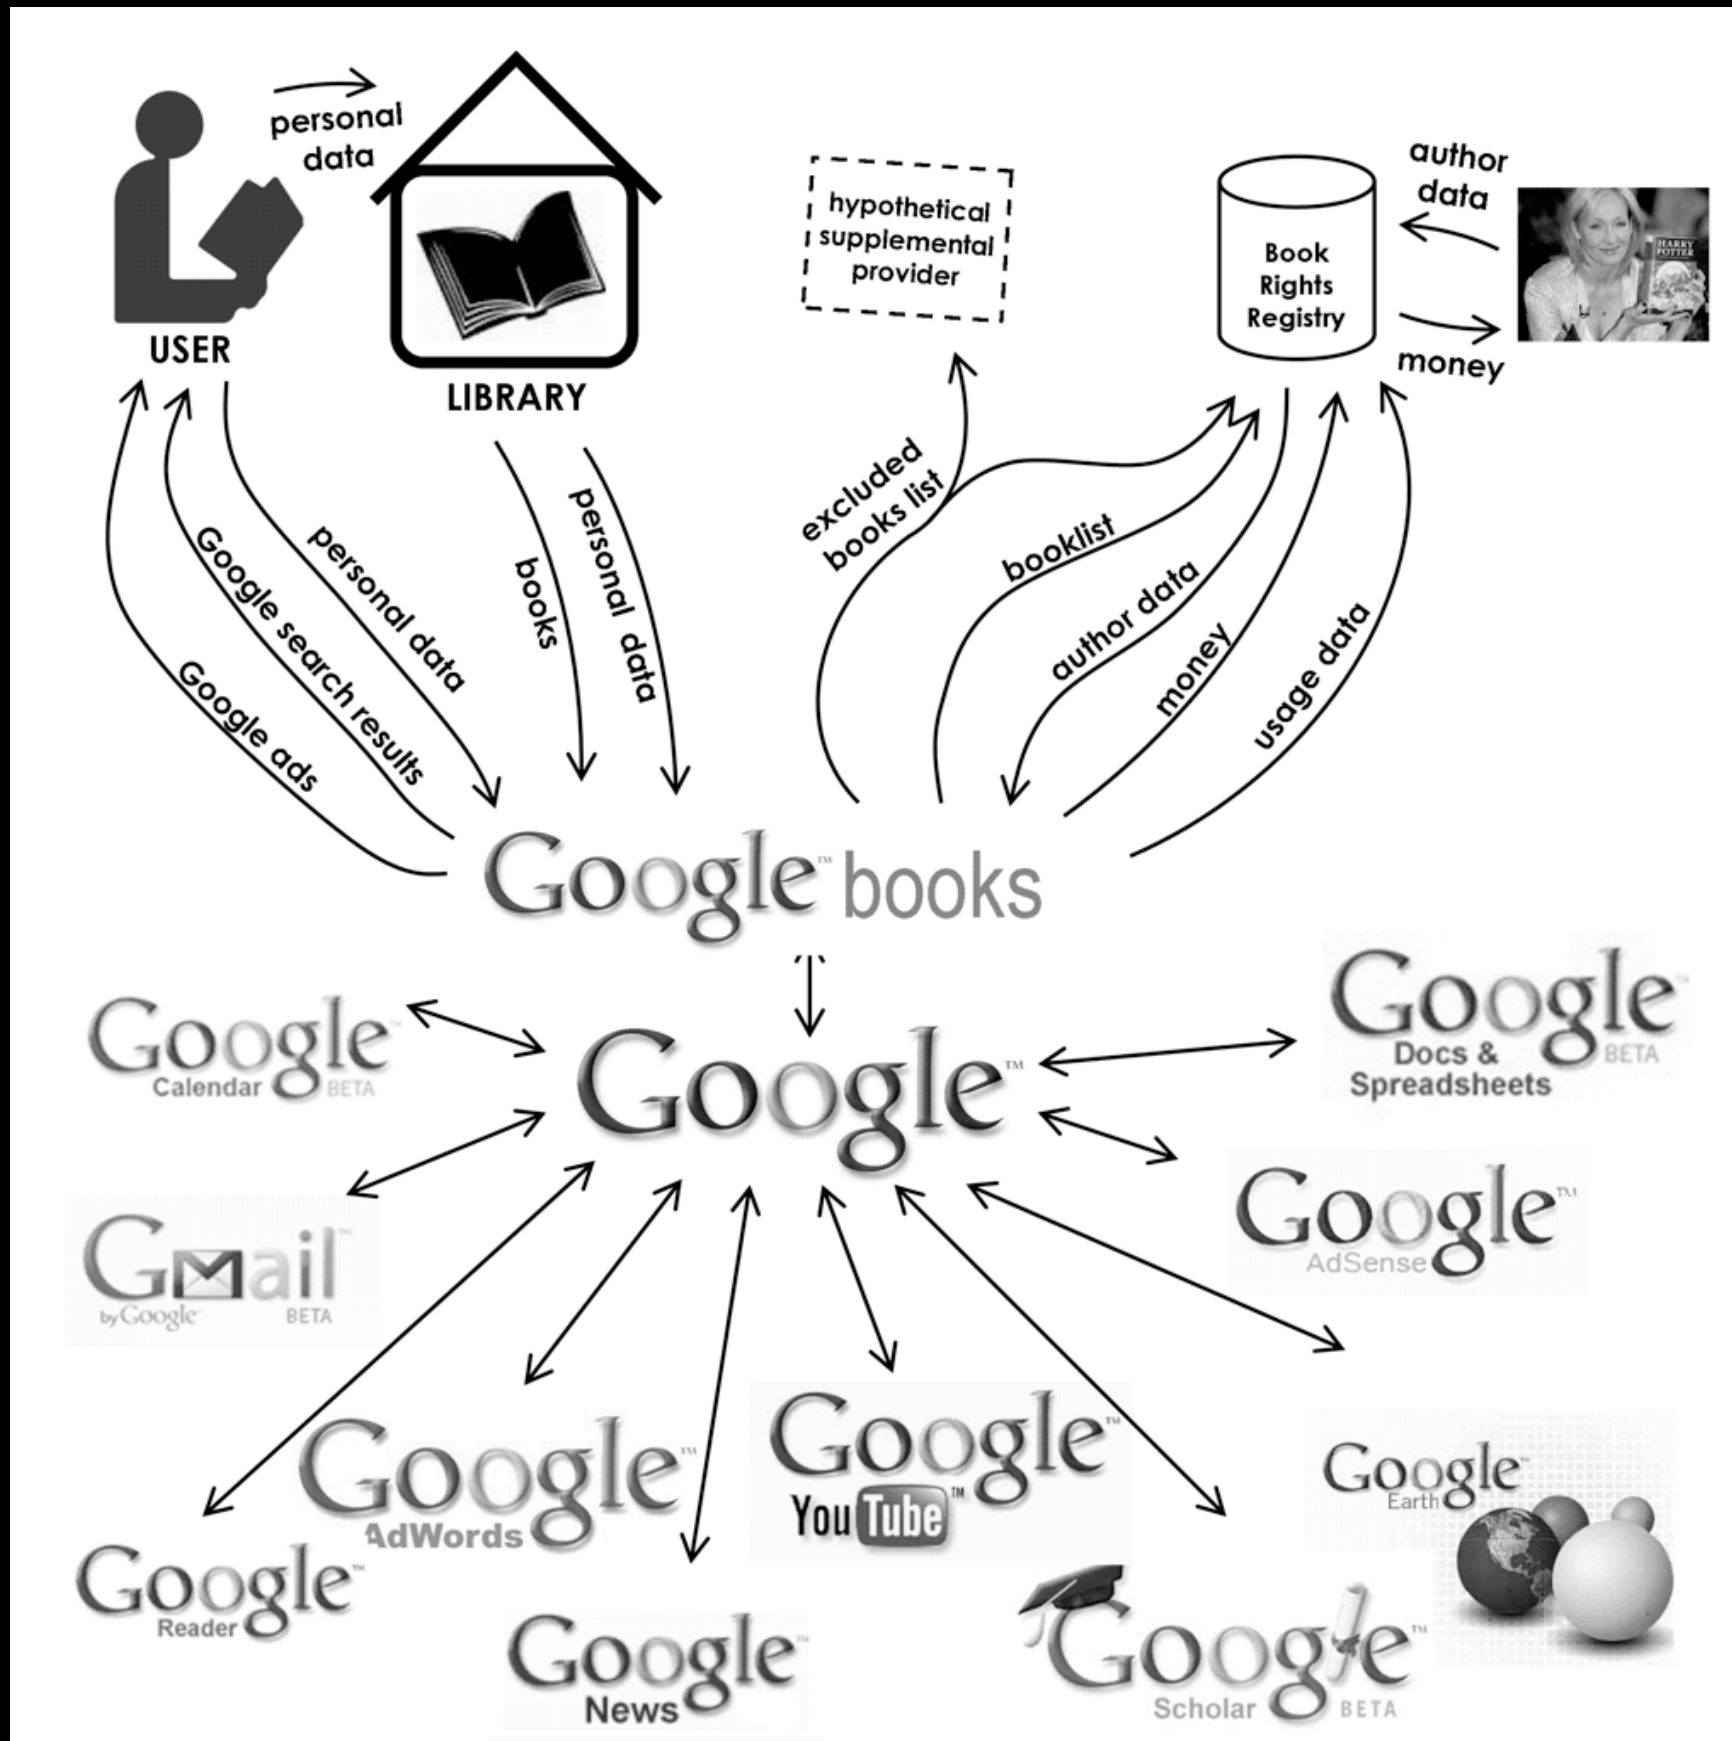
personal data

USER

LIBRARY

hypothetical supplemental provider

author data

Book Rights Registry

HARRY POTTER

money

Google ads

Google search results

personal data

books

personal data

excluded books list

booklist

author data

money

usage data

Google™ books

Google™ Calendar BETA

Google™

Google™ Docs & Spreadsheets BETA

Gmail™ by Google™ BETA

Google™ AdSense

Google™ AdWords

Google™ YouTube™

Google™ Earth

Google™ Reader

Google™ News

Google™ Scholar BETA